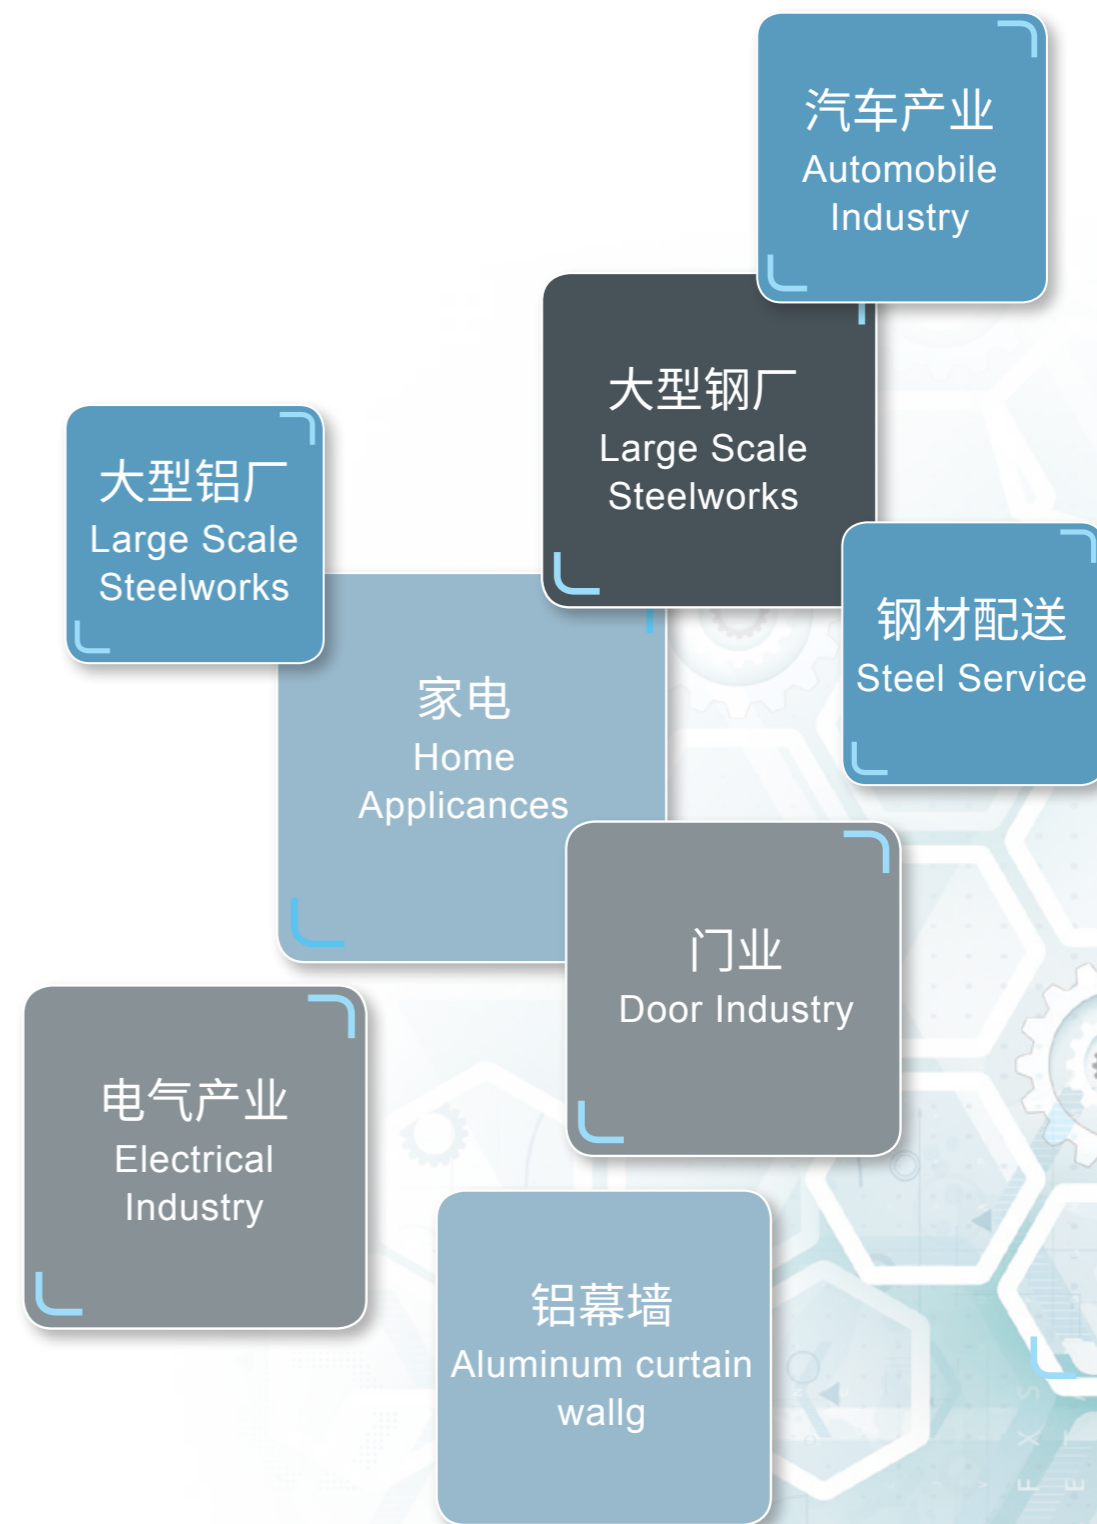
汽车产业
Automobile Industry

大型钢厂
Large Scale Steelworks

大型铝厂
Large Scale Steelworks

钢材配送
Steel Service

家电
Home Applicances

门业
Door Industry

电气产业
Electrical Industry

铝幕墙
Aluminum curtain wallg